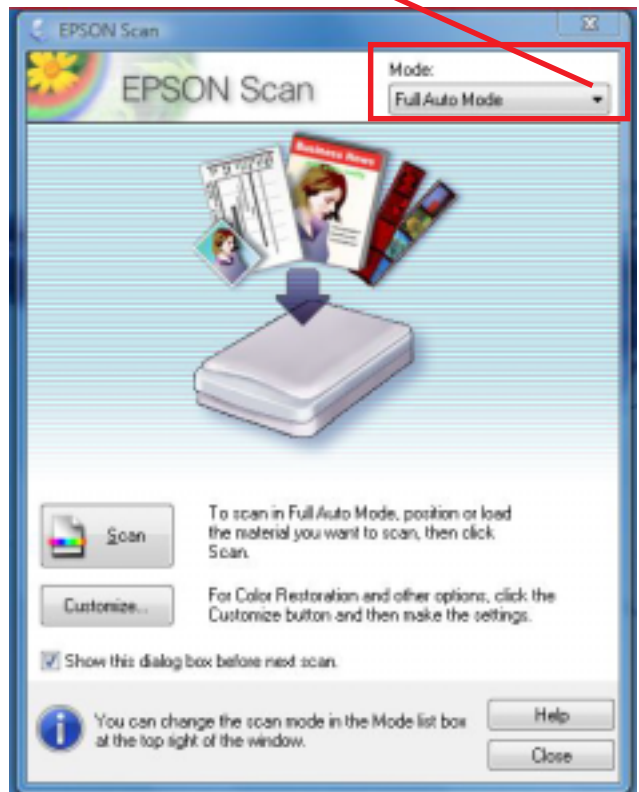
EPSON Scan

EPSON Scan

Mode:

Full Auto Mode

Business News

Scan

To scan in Full Auto Mode, position or load the material you want to scan, then click Scan.

Customize...

For Color Restoration and other options, click the Customize button and then make the settings.

Show this dialog box before next scan.

You can change the scan mode in the Mode list box at the top sight of the window.

Help

Close